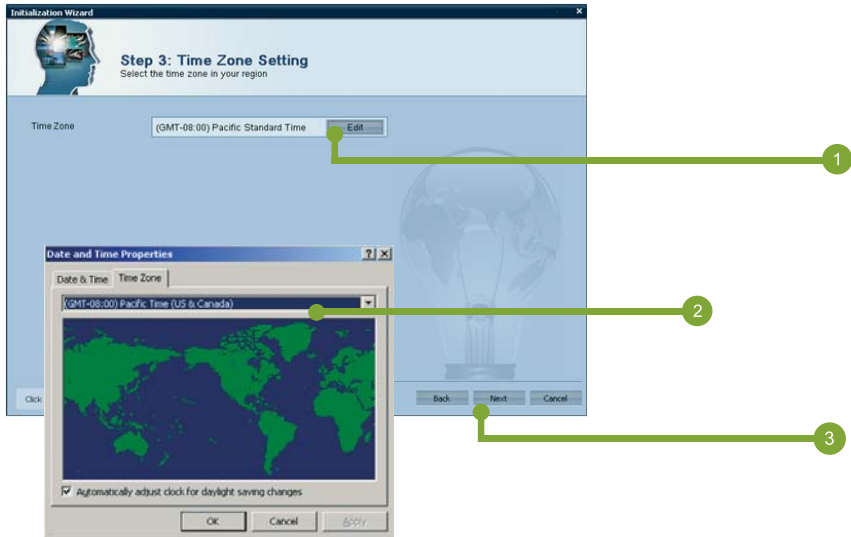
Initialization Wizard

Step 3: Time Zone Setting
Select the time zone in your region

Time Zone
(GMT-08:00) Pacific Standard Time
Edit

1

Date and Time Properties
?
Date & Time
Time Zone
(GMT-08:00) Pacific Time (US & Canada)

2

Click
Back
Next
Cancel

3

Automatically adjust clock for daylight saving changes
OK
Cancel
Apply